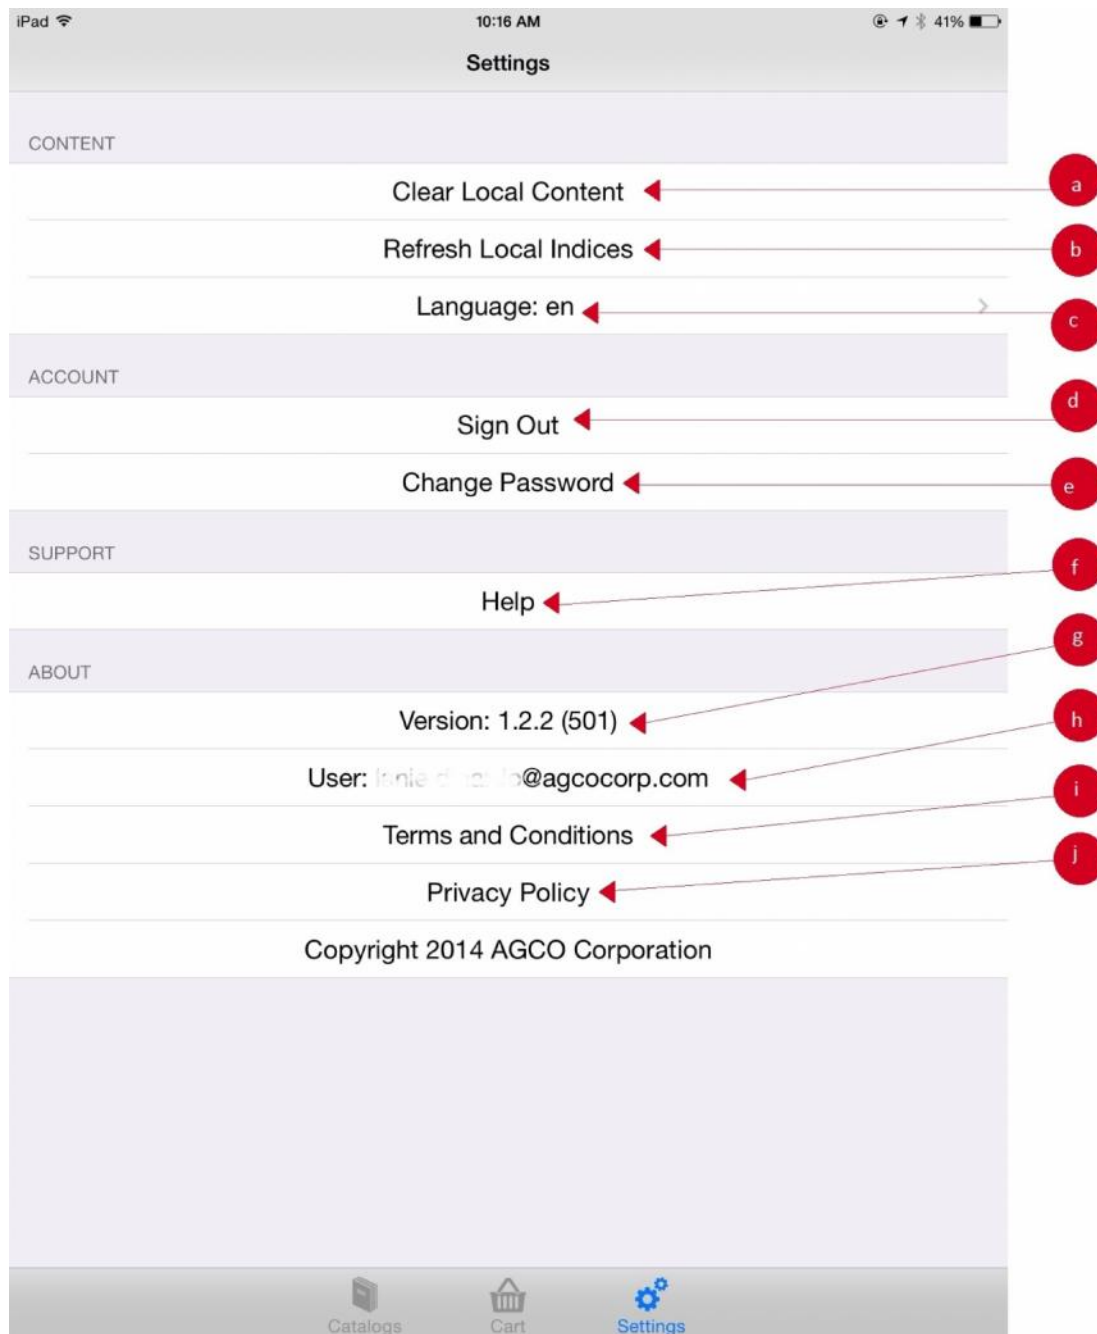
iPad 10:16 AM 41%

Settings

CONTENT

Clear Local Content

a

Refresh Local Indices

b

Language: en

c

ACCOUNT

Sign Out

d

Change Password

e

SUPPORT

Help

f

ABOUT

g

Version: 1.2.2 (501)

h

User: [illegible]@agcocorp.com

i

Terms and Conditions

j

Privacy Policy

Copyright 2014 AGCO Corporation

Catalogs Cart Settings